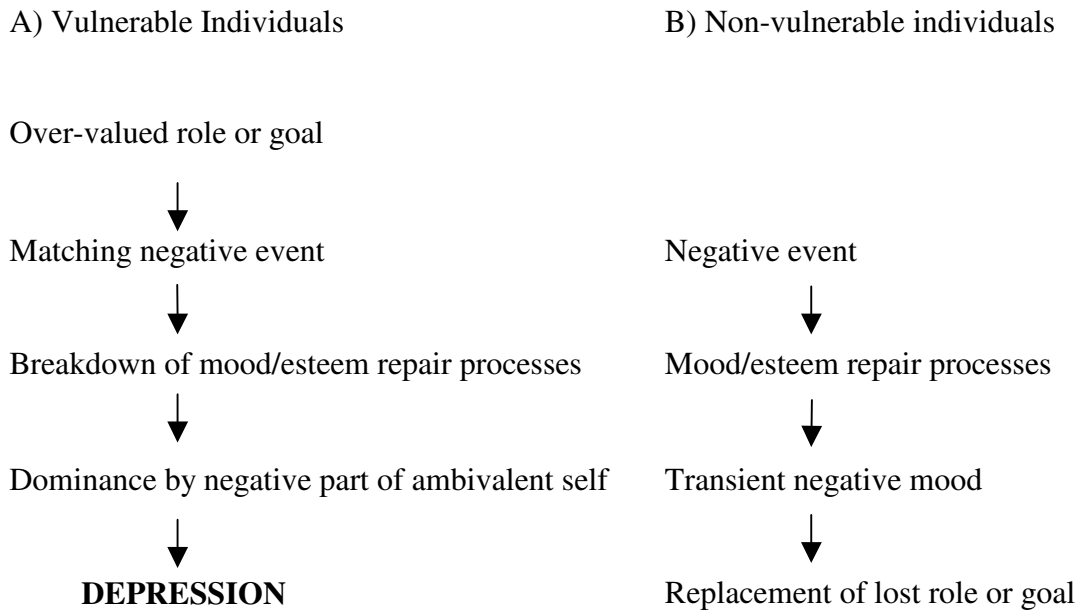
A) Vulnerable Individuals

Over-valued role or goal

Matching negative event

Breakdown of mood/esteem repair processes

Dominance by negative part of ambivalent self

**DEPRESSION**

B) Non-vulnerable individuals

Negative event

Mood/esteem repair processes

Transient negative mood

Replacement of lost role or goal